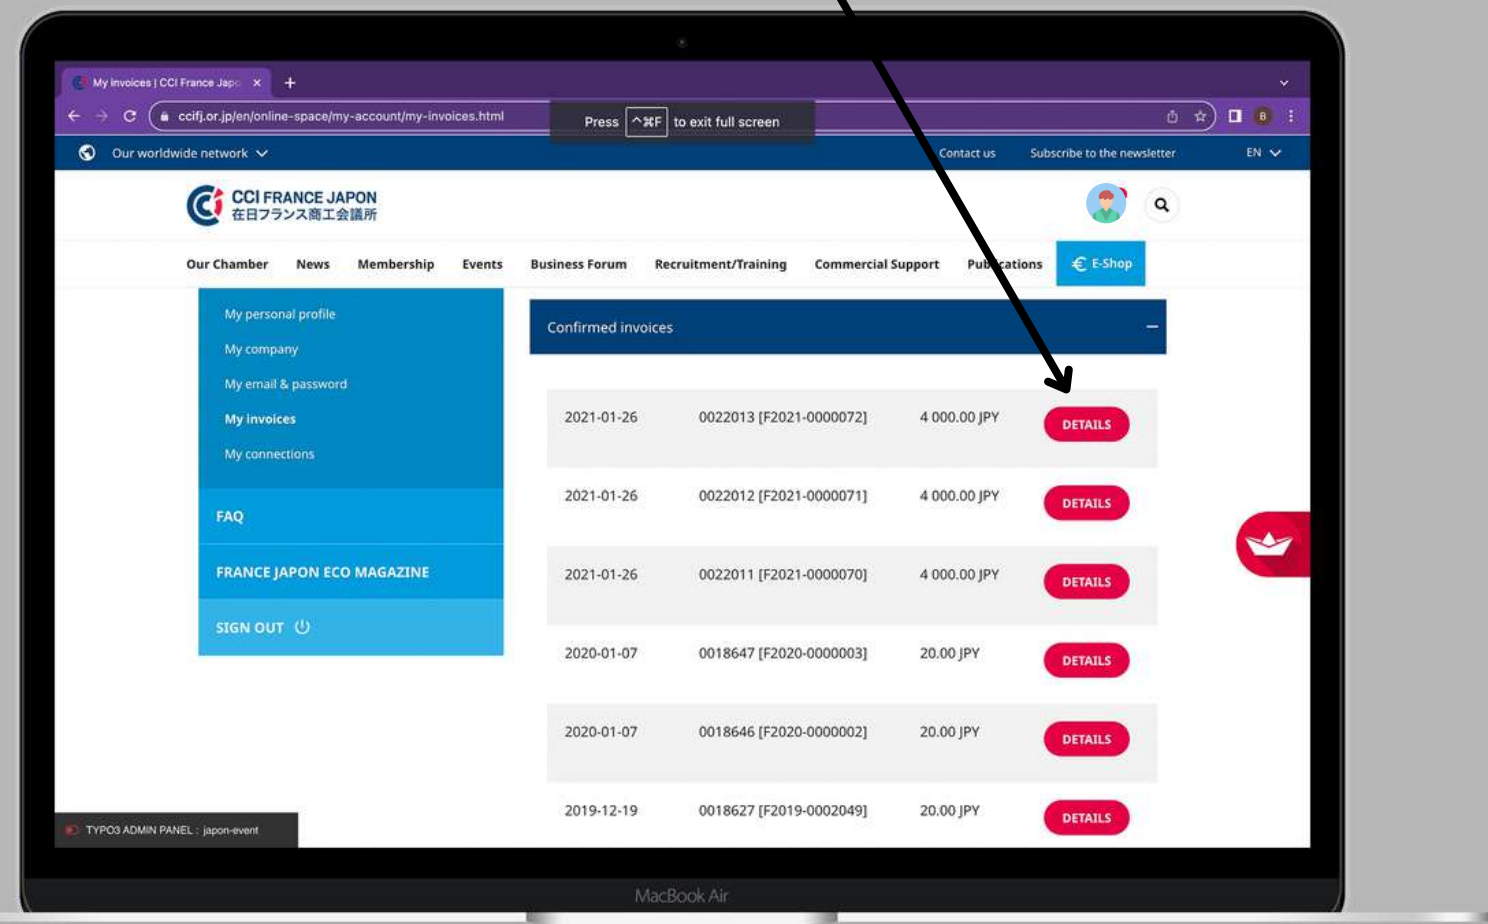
My invoices | CCI France Japo ×
+
ccifj.or.jp/en/online-space/my-account/my-invoices.html
Press ^⌘F to exit full screen
B

Our worldwide network
Contact us
Subscribe to the newsletter
EN

CCI FRANCE JAPON
在日フランス商工会議所

Our Chamber
News
Membership
Events
Business Forum
Recruitment/Training
Commercial Support
Publications
E-Shop

My personal profile
My company
My email & password
My invoices
My connections
FAQ
FRANCE JAPON ECO MAGAZINE
SIGN OUT

Confirmed invoices

| 2021-01-26 | 0022013 [F2021-0000072] | 4 000.00 JPY | DETAILS |
|---|---|---|---|
| 2021-01-26 | 0022012 [F2021-0000071] | 4 000.00 JPY | DETAILS |
| 2021-01-26 | 0022011 [F2021-0000070] | 4 000.00 JPY | DETAILS |
| 2020-01-07 | 0018647 [F2020-0000003] | 20.00 JPY | DETAILS |
| 2020-01-07 | 0018646 [F2020-0000002] | 20.00 JPY | DETAILS |
| 2019-12-19 | 0018627 [F2019-0002049] | 20.00 JPY | DETAILS |

TYPO3 ADMIN PANEL : japon-event

MacBook Air